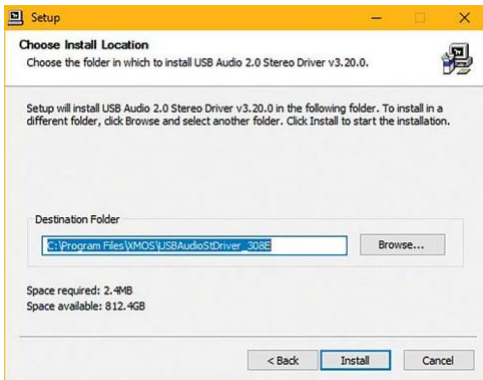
Setup

Choose Install Location

Choose the folder in which to install USB Audio 2.0 Stereo Driver v3.20.0.

Setup will install USB Audio 2.0 Stereo Driver v3.20.0 in the following folder. To install in a different folder, click Browse and select another folder. Click Install to start the installation.

Destination Folder

C:\Program Files\XMOS\USBAudioStDriver_308E

Browse...

Space required: 2.4MB
Space available: 812.4GB

< Back

Install

Cancel